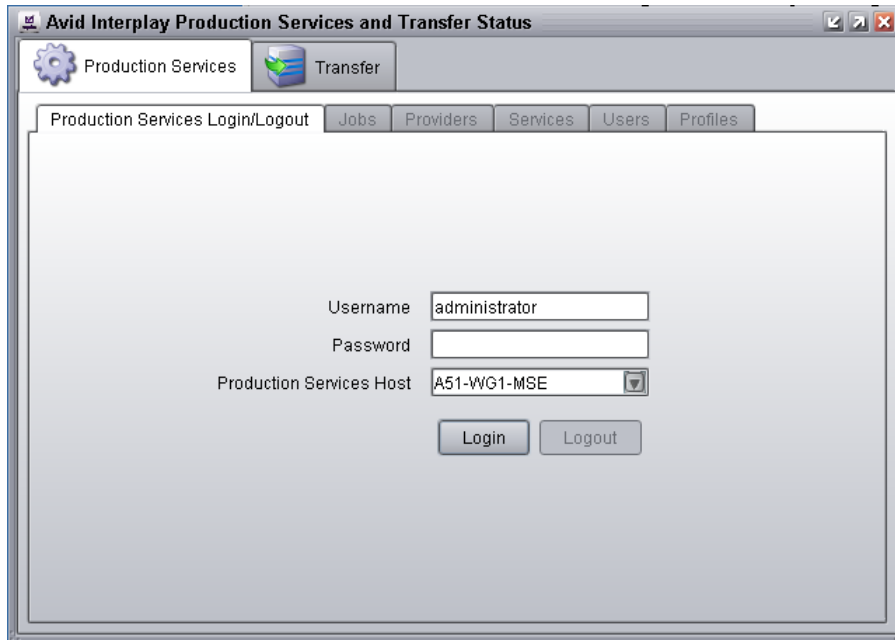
Avid Interplay Production Services and Transfer Status

Production Services
Transfer

Production Services Login/Logout
Jobs
Providers
Services
Users
Profiles

Username administrator
Password
Production Services Host A51-WG1-MSE

Login
Logout